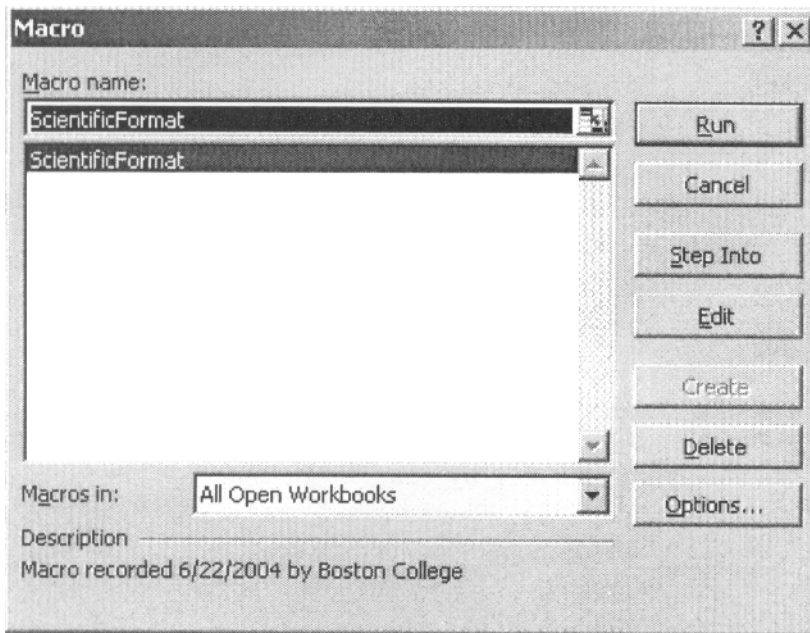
Macro

? X

Macro name:

ScientificFormat

ScientificFormat

Run

Cancel

Step Into

Edit

Create

Delete

Options...

Macros in: All Open Workbooks

Description

Macro recorded 6/22/2004 by Boston College